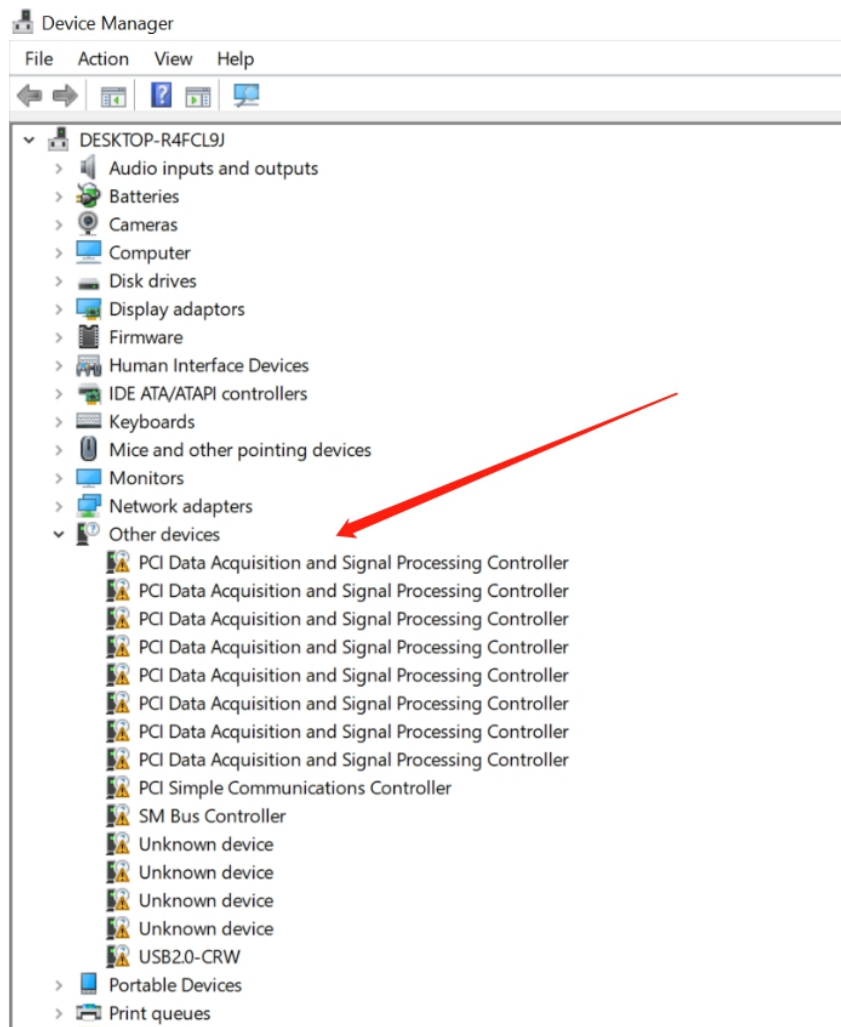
Device Manager
File Action View Help

DESKTOP-R4FCL9J
Audio inputs and outputs
Batteries
Cameras
Computer
Disk drives
Display adaptors
Firmware
Human Interface Devices
IDE ATA/ATAPI controllers
Keyboards
Mice and other pointing devices
Monitors
Network adapters
Other devices
PCI Data Acquisition and Signal Processing Controller
PCI Data Acquisition and Signal Processing Controller
PCI Data Acquisition and Signal Processing Controller
PCI Data Acquisition and Signal Processing Controller
PCI Data Acquisition and Signal Processing Controller
PCI Data Acquisition and Signal Processing Controller
PCI Data Acquisition and Signal Processing Controller
PCI Data Acquisition and Signal Processing Controller
PCI Simple Communications Controller
SM Bus Controller
Unknown device
Unknown device
Unknown device
Unknown device
USB2.0-CRW
Portable Devices
Print queues